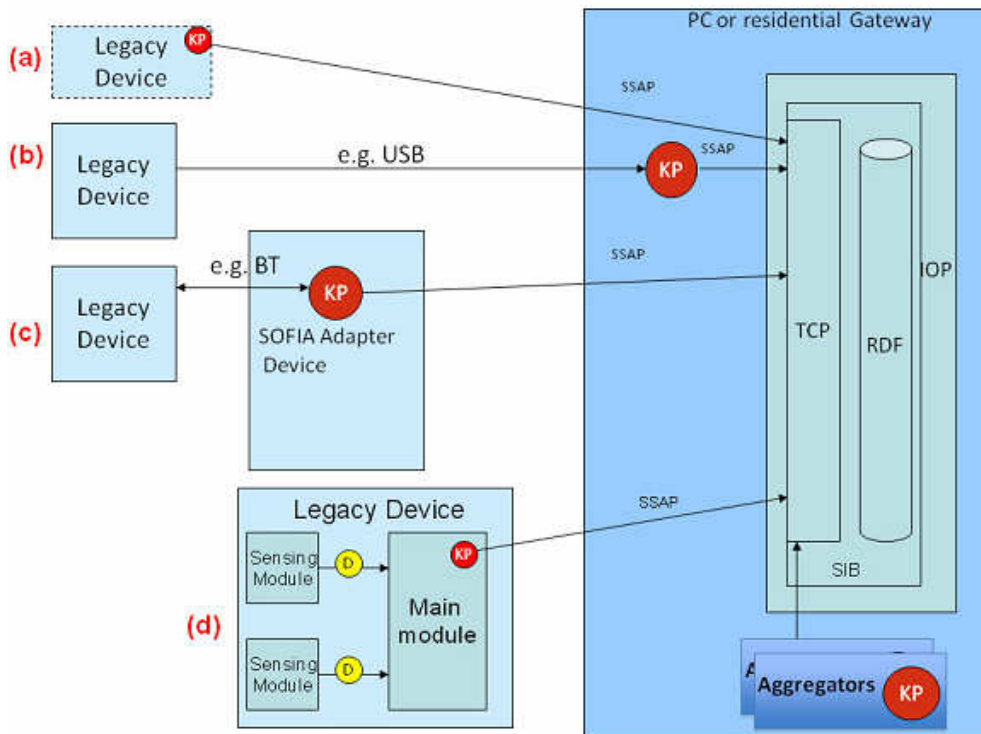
PC or residential Gateway

(a) Legacy Device KP

SSAP

(b) Legacy Device

e.g. USB

KP

SSAP

e.g. BT

Legacy Device

(c)

KP

SOFIA Adapter Device

SSAP

IOP

TCP

RDF

Legacy Device

Sensing Module

D

Sensing Module

D

KP

Main module

(d)

SSAP

SIB

A

Aggregators KP